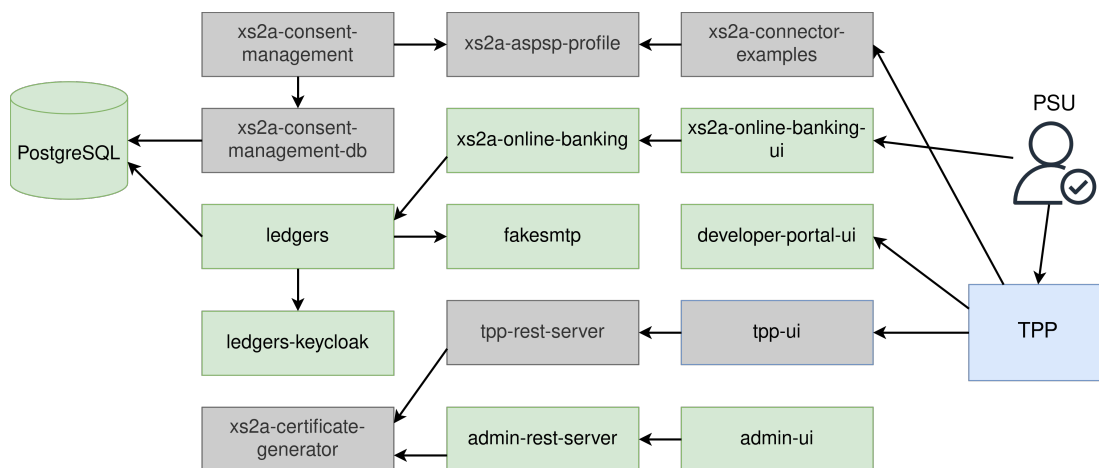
xs2a-consent-management

xs2a-aspsp-profile

xs2a-connector-examples

PostgreSQL

xs2a-consent-management-db

xs2a-online-banking

xs2a-online-banking-ui

PSU

ledgers

fakesmtp

developer-portal-ui

ledgers-keycloak

tpp-rest-server

tpp-ui

TPP

xs2a-certificate-generator

admin-rest-server

admin-ui